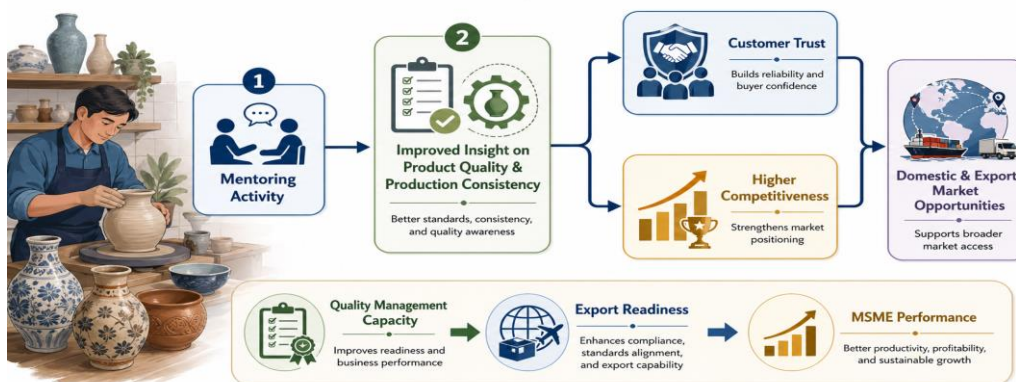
1

Mentoring Activity

2

Improved Insight on Product Quality & Production Consistency

Better standards, consistency, and quality awareness

Customer Trust

Builds reliability and buyer confidence

Higher Competitiveness

Strengthens market positioning

Domestic & Export Market Opportunities

Supports broader market access

Quality Management Capacity

Improves readiness and business performance

Export Readiness

Enhances compliance, standards alignment, and export capability

MSME Performance

Better productivity, profitability, and sustainable growth